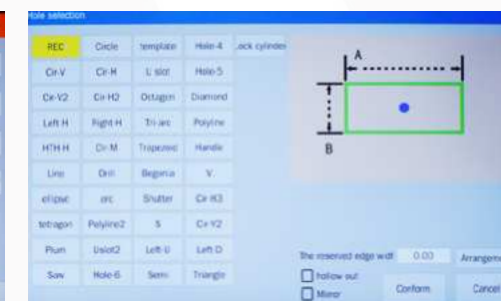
Hole selection

REC
Circle
template
Hole-4
Lock cylinder
Cir-V
Cir-H
L slot
Hole-5
Cir-V2
Cir-H2
Octagon
Diamond
Left H
Right H
Tri arc
Polyline
HTH H
Cir-M
Trapezoid
Handle
Line
Drill
Begonia
V
ellipse
arc
Shutter
Cir-H3
tetragon
Polyline2
S
Cir-Y2
Plum
Uslot2
Left-U
Left-D
Saw
Hole-6
Semi
Triangle

A
B

The reserved edge widt
0.00
Arrangem
Hollow out
Mirror
Conform
Cancel